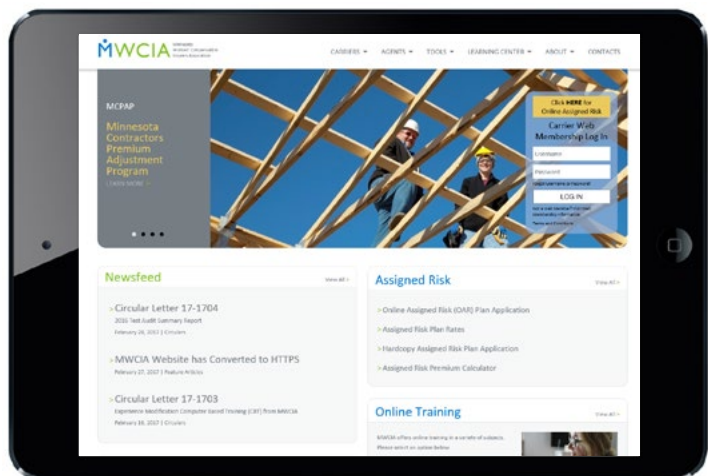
MWCIA Minnesota Workers' Compensation Insurers Association

CARRIERS ▾ AGENTS ▾ TOOLS ▾ LEARNING CENTER ▾ ABOUT ▾ CONTACTS

MCPAP

Minnesota Contractors Premium Adjustment Program

LEARN MORE >

Click HERE for Online Assigned Risk

Carrier Web Membership Log In

Username

Password

Forgot username or password?

LOG IN

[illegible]

Terms and Conditions

Newsfeed

View All >

> Circular Letter 17-1704

2016 Test Audit Summary Report

February 28, 2017 | Circulars

> MWCIA Website has Converted to HTTPS

February 27, 2017 | Feature Articles

> Circular Letter 17-1703

Experience Modification Computer-based Training (CBT) from MWCIA

February 28, 2017 | Circulars

Assigned Risk

View All >

> Online Assigned Risk (OAR) Plan Application

> Assigned Risk Plan Rates

> Hardcopy Assigned Risk Plan Application

> Assigned Risk Premium Calculator

Online Training

View All >

MWCIA offers online training in a variety of subjects. Please select an option below.